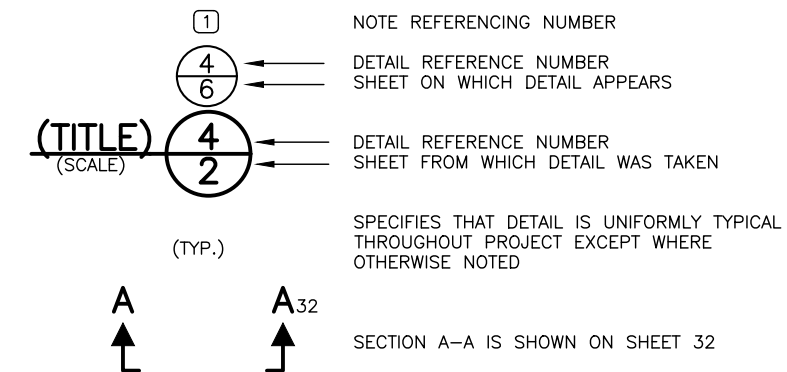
1

NOTE REFERENCING NUMBER

4
6

DETAIL REFERENCE NUMBER
SHEET ON WHICH DETAIL APPEARS

(TITLE)
(SCALE)

4
2

DETAIL REFERENCE NUMBER
SHEET FROM WHICH DETAIL WAS TAKEN

(TYP.)

SPECIFIES THAT DETAIL IS UNIFORMLY TYPICAL THROUGHOUT PROJECT EXCEPT WHERE OTHERWISE NOTED

A

A32

SECTION A–A IS SHOWN ON SHEET 32